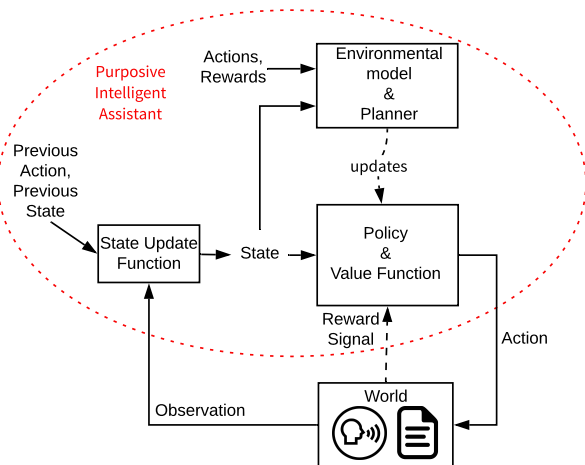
Purposive Intelligent Assistant

Actions, Rewards

Environmental model & Planner

updates

Previous Action, Previous State

State Update Function

State

Policy & Value Function

Reward Signal

Action

World

Observation